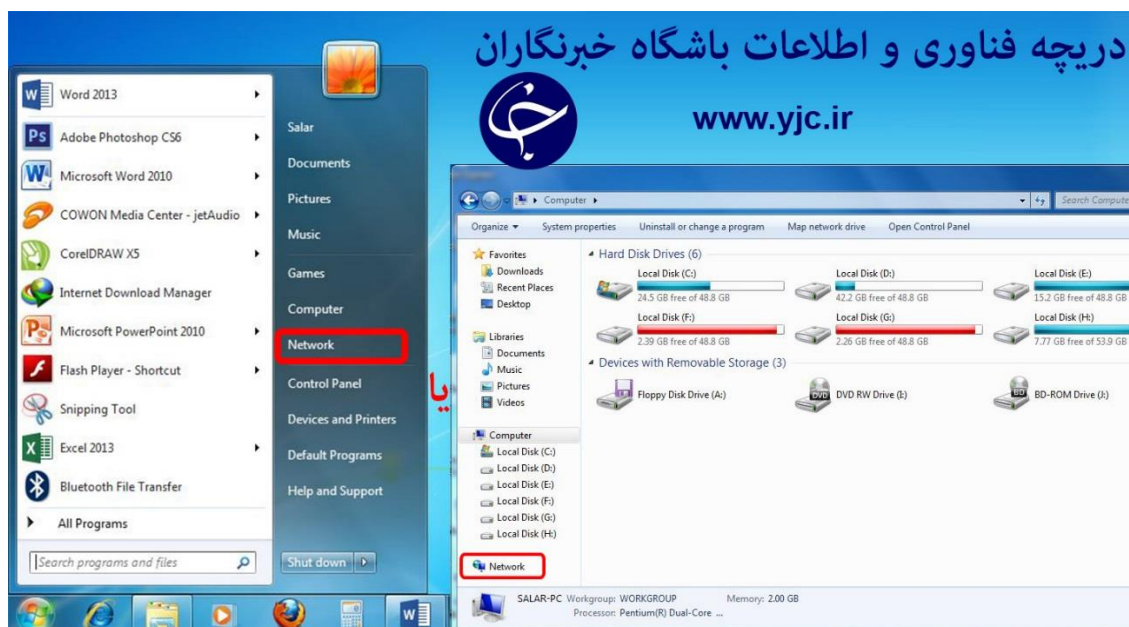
دریچه فناوری و اطلاعات باشگاه خبرنگاران

www.yjc.ir

Word 2013
Adobe Photoshop CS6
Microsoft Word 2010
COWON Media Center - jetAudio
CorelDRAW X5
Internet Download Manager
Microsoft PowerPoint 2010
Flash Player - Shortcut
Snipping Tool
Excel 2013
Bluetooth File Transfer
All Programs

Search programs and files

Salar
Documents
Pictures
Music
Games
Computer
Network
Control Panel
Devices and Printers
Default Programs
Help and Support

Shut down

یا

Computer ▸

Search Compute

Organize ▾ System properties Uninstall or change a program Map network drive Open Control Panel

Favorites
Downloads
Recent Places
Desktop

Libraries
Documents
Music
Pictures
Videos

Computer
Local Disk (C:)
Local Disk (D:)
Local Disk (E:)
Local Disk (F:)
Local Disk (G:)
Local Disk (H:)

Network

Hard Disk Drives (6)

Local Disk (C:)
24.5 GB free of 48.8 GB
Local Disk (D:)
42.2 GB free of 48.8 GB
Local Disk (E:)
15.2 GB free of 48.8 GB
Local Disk (F:)
2.39 GB free of 48.8 GB
Local Disk (G:)
2.26 GB free of 48.8 GB
Local Disk (H:)
7.77 GB free of 53.9 GB

Devices with Removable Storage (3)

Floppy Disk Drive (A:)
DVD RW Drive (I:)
BD-ROM Drive (J:)

SALAR-PC Workgroup: WORKGROUP Memory: 2.00 GB
Processor: Pentium(R) Dual-Core ...